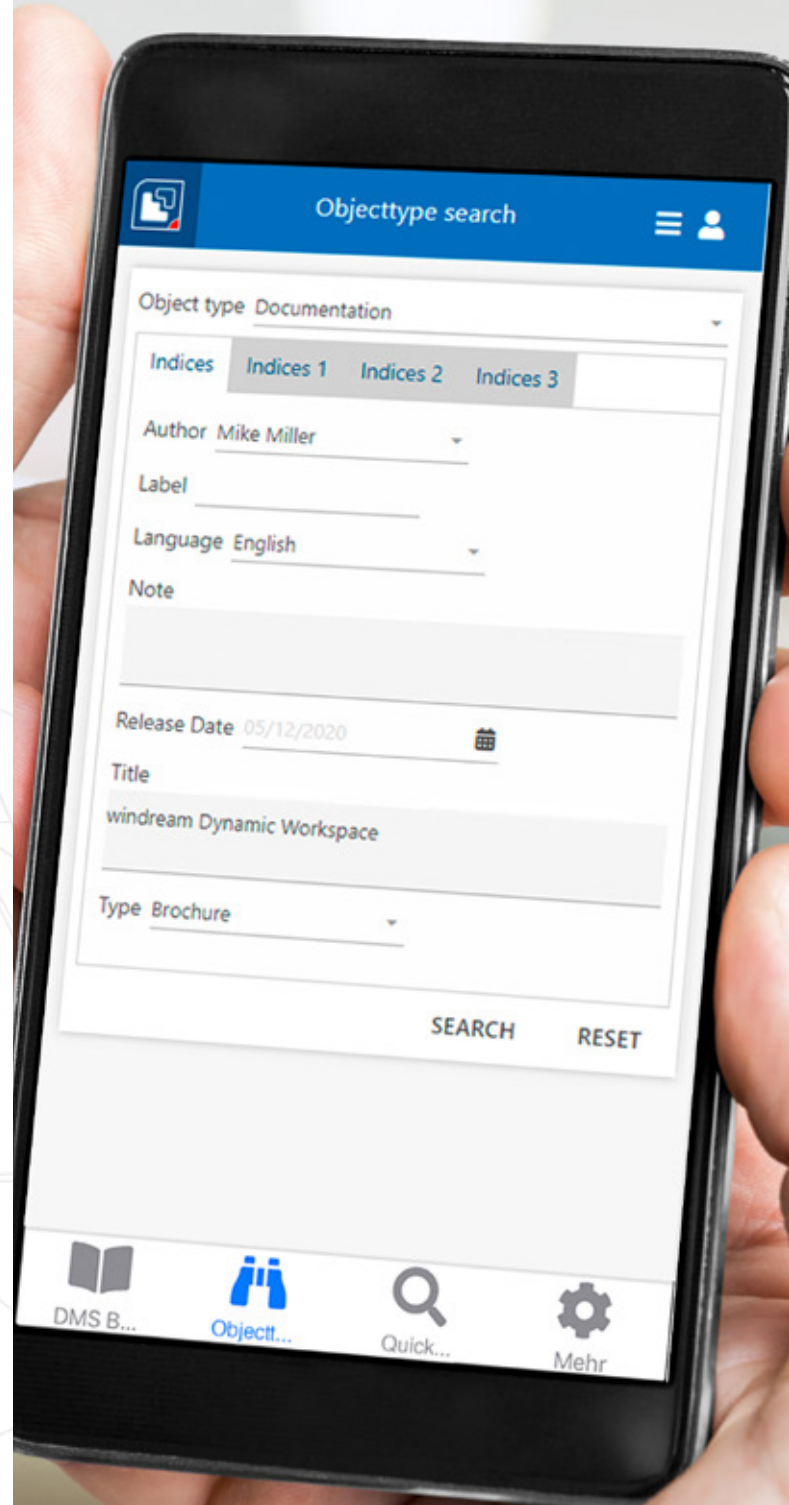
Objecttype search

Object type Documentation

Indices
Indices 1
Indices 2
Indices 3

Author Mike Miller

Label

Language English

Note

Release Date 05/12/2020

Title

windream Dynamic Workspace

Type Brochure

SEARCH
RESET

DMS B...
Objectt...
Quick...
Mehr